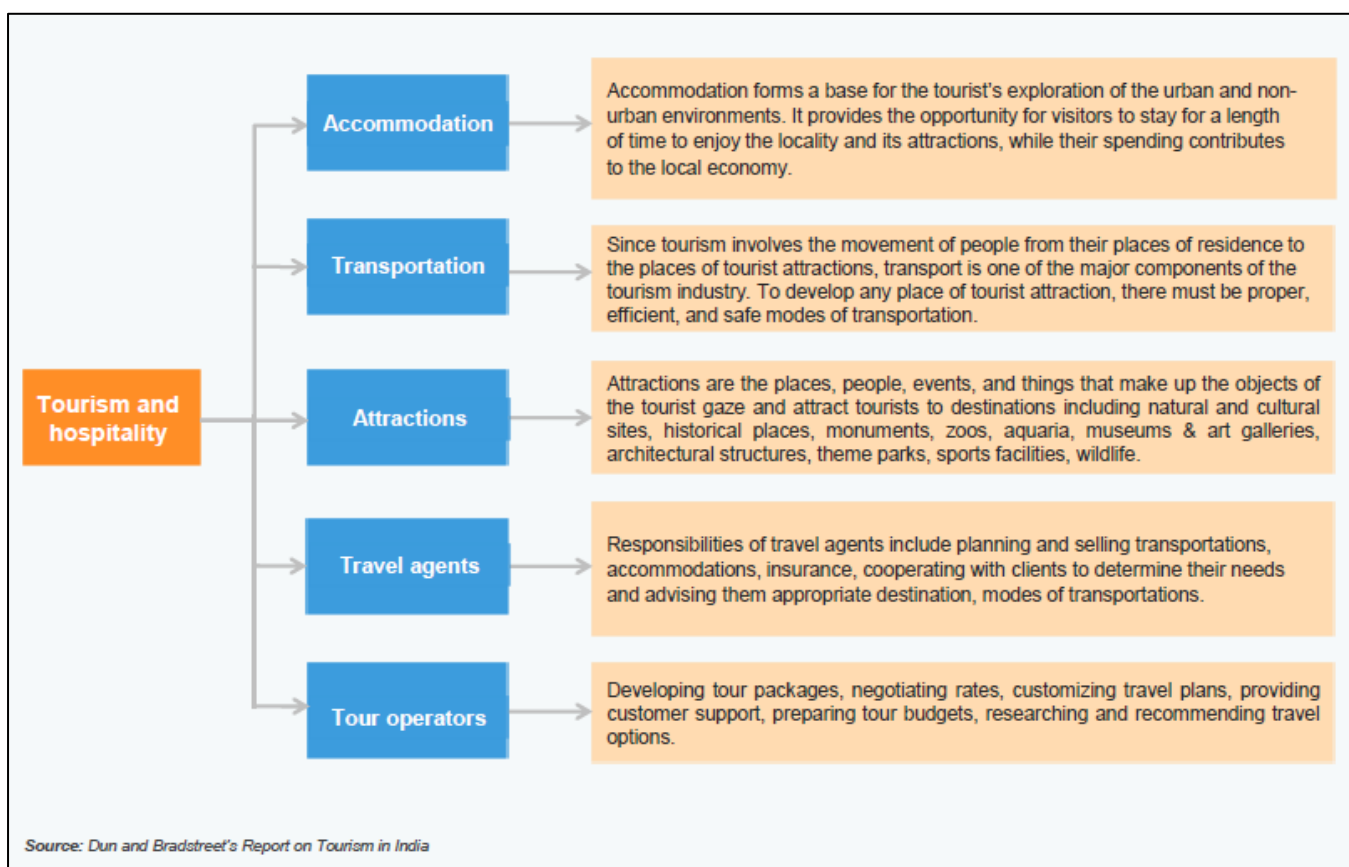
Tourism and hospitality

Accommodation

Accommodation forms a base for the tourist's exploration of the urban and non-urban environments. It provides the opportunity for visitors to stay for a length of time to enjoy the locality and its attractions, while their spending contributes to the local economy.

Transportation

Since tourism involves the movement of people from their places of residence to the places of tourist attractions, transport is one of the major components of the tourism industry. To develop any place of tourist attraction, there must be proper, efficient, and safe modes of transportation.

Attractions

Attractions are the places, people, events, and things that make up the objects of the tourist gaze and attract tourists to destinations including natural and cultural sites, historical places, monuments, zoos, aquaria, museums & art galleries, architectural structures, theme parks, sports facilities, wildlife.

Travel agents

Responsibilities of travel agents include planning and selling transportations, accommodations, insurance, cooperating with clients to determine their needs and advising them appropriate destination, modes of transportations.

Tour operators

Developing tour packages, negotiating rates, customizing travel plans, providing customer support, preparing tour budgets, researching and recommending travel options.

Source: Dun and Bradstreet's Report on Tourism in India